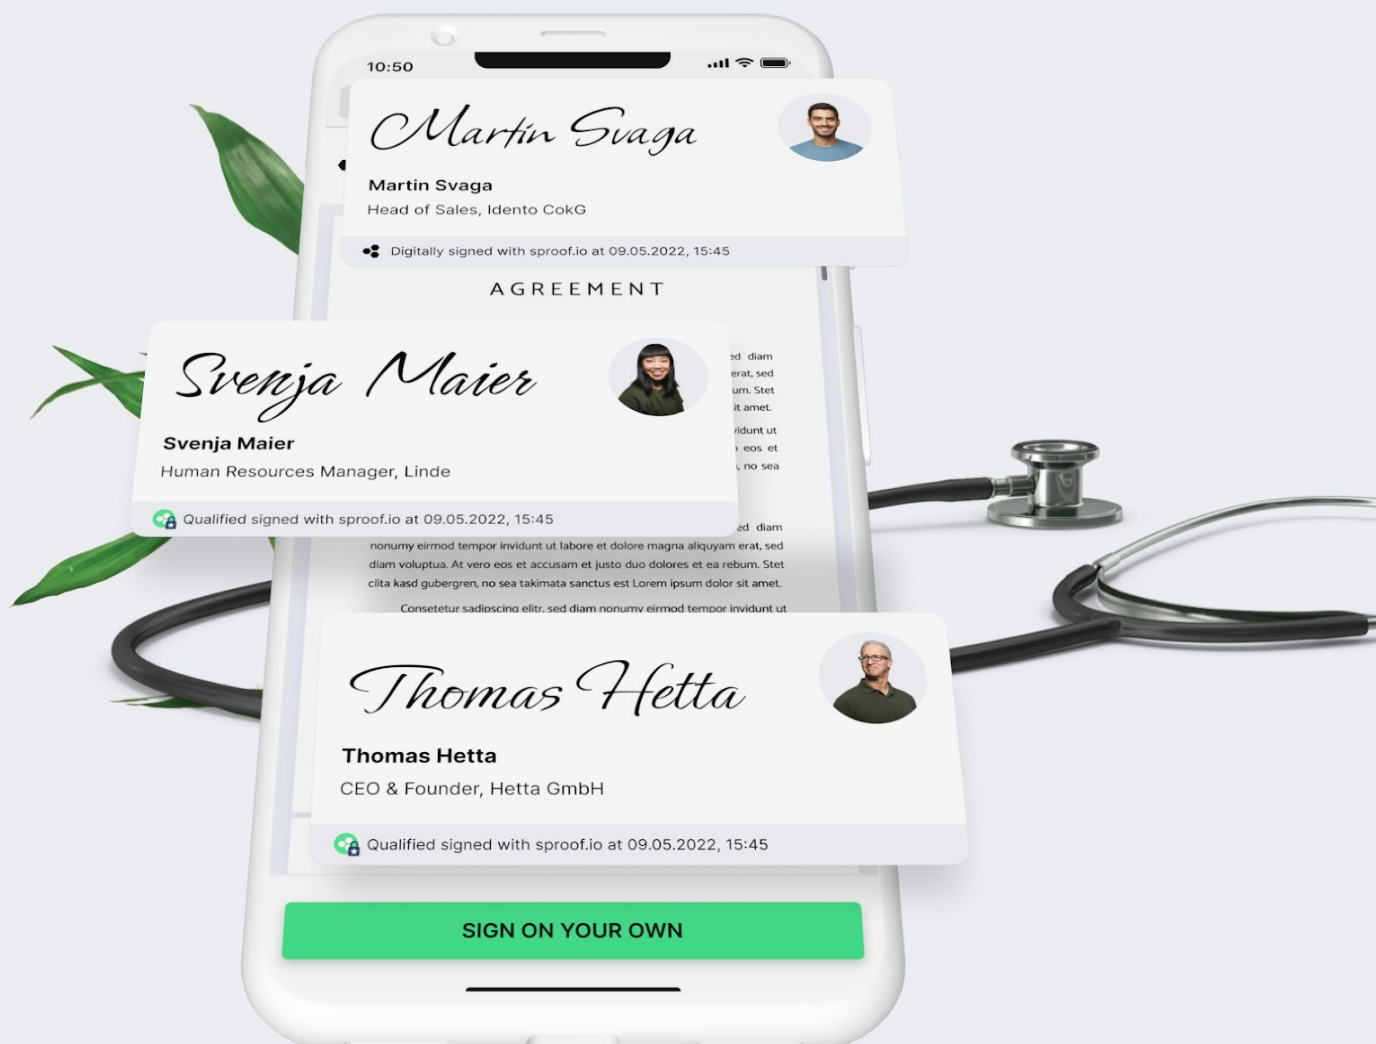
10:50

Martin Svaga

Martin Svaga
Head of Sales, Idento CokG

Digitally signed with sproof.io at 09.05.2022, 15:45

AGREEMENT

Svenja Maier

Svenja Maier
Human Resources Manager, Linde

Qualified signed with sproof.io at 09.05.2022, 15:45

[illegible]ed diam
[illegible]erat, sed
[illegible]um. Stet
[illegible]it amet.
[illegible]vidunt ut
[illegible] eos et
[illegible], no sea

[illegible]ed diam nonumy eirmod tempor invidunt ut labore et dolore magna aliquyam erat, sed diam voluptua. At vero eos et accusam et justo duo dolores et ea rebum. Stet clita kasd gubergren, no sea takimata sanctus est Lorem ipsum dolor sit amet.

Consetetur sadipscing elitr, sed diam nonumy eirmod tempor invidunt ut

Thomas Hetta

Thomas Hetta
CEO & Founder, Hetta GmbH

Qualified signed with sproof.io at 09.05.2022, 15:45

SIGN ON YOUR OWN